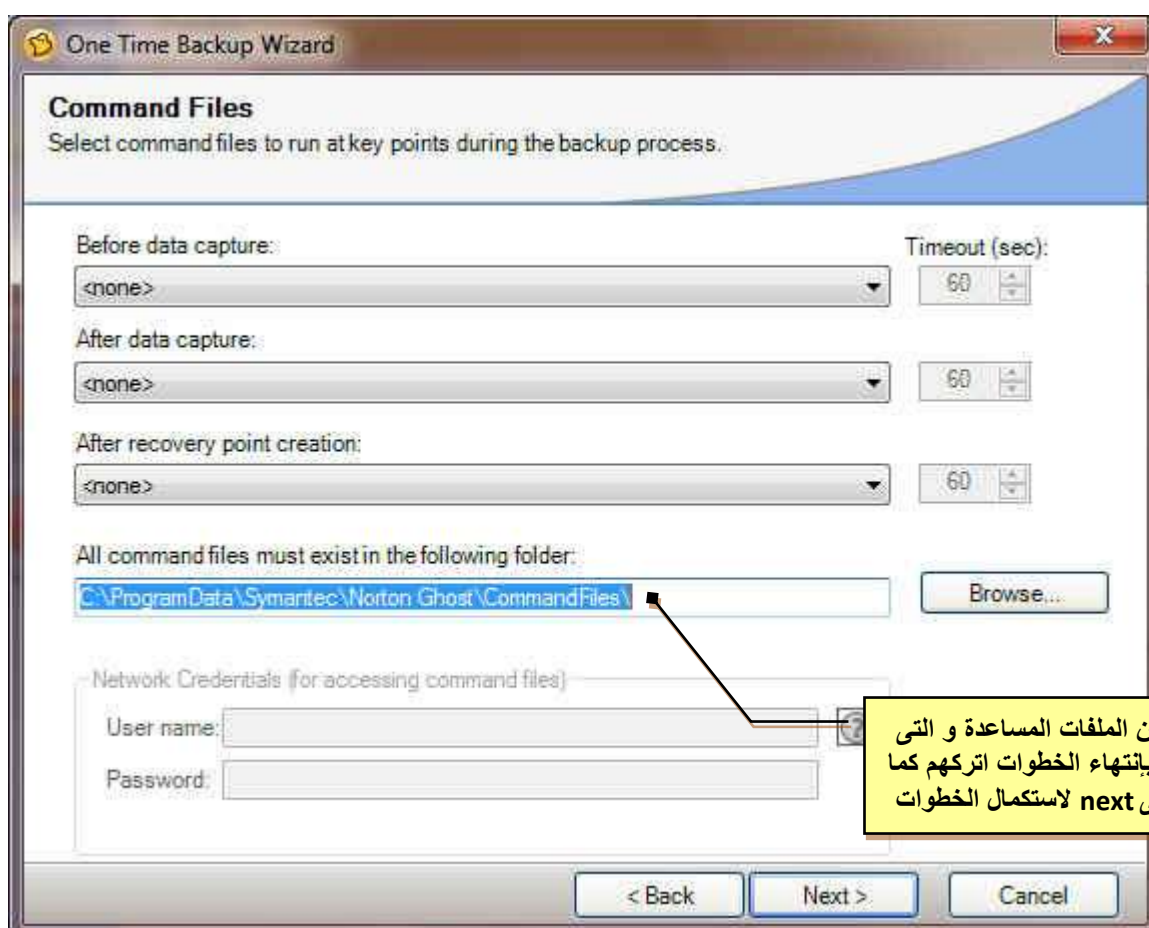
One Time Backup Wizard

Command Files
Select command files to run at key points during the backup process.

Before data capture:
Timeout (sec):
<none>
60
After data capture:
<none>
60
After recovery point creation:
<none>
60

All command files must exist in the following folder:
C:\ProgramData\Symantec\Norton Ghost\CommandFiles\
Browse...

Network Credentials (for accessing command files)
User name:
Password:

ن الملفات المساعدة و التى
بإنتهاء الخطوات اتركهم كما
ى next لاستكمال الخطوات

< Back
Next >
Cancel